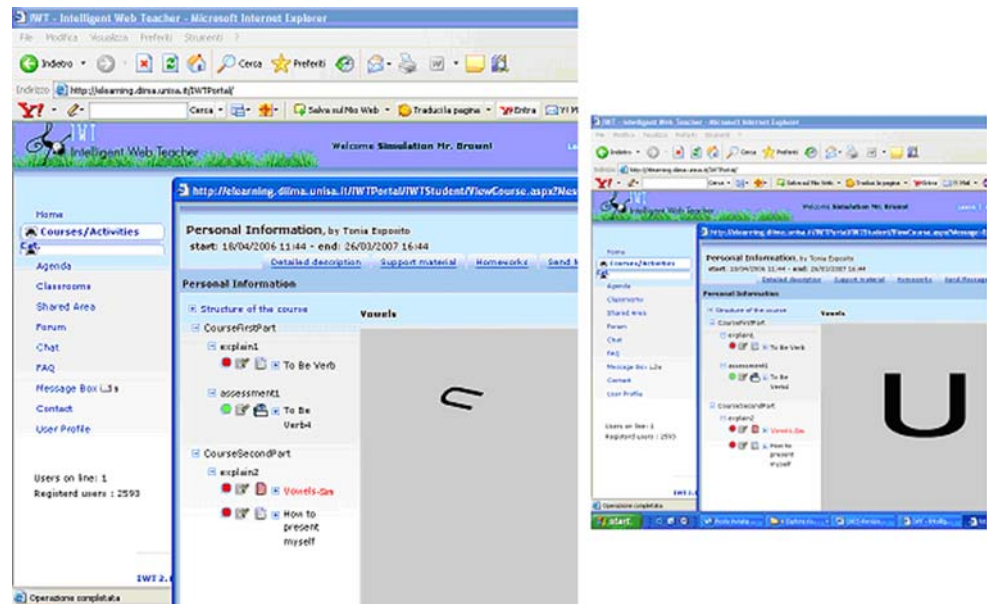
IWT - Intelligent Web Teacher - Microsoft Internet Explorer

File Modifica Visualizza Preferiti Strumenti ?

Indietro Cerca Preferiti

Indirizzo http://elearning.dimsa.unisa.it/IWTPortal/

Y! Cerca Salva sul Mio Web Traduci la pagina Entra

IWT Intelligent Web Teacher

Welcome Simulation Mr. Brown!

Home
Courses/Activities
Agenda
Classrooms
Shared Area
Forum
Chat
FAQ
Message Box
Contact
User Profile

Users on line: 1
Registerd users : 2593

IWT 2.

http://elearning.dimsa.unisa.it/IWTPortal/IWTStudent/ViewCourse.aspx?Mes

Personal Information, by Tonia Esposito
start: 18/04/2006 11:44 - end: 26/03/2007 16:44

Detailed description Support material Homeworks Send M

Personal Information

Structure of the course
CourseFirstPart
explain1
To Be Verb
assessment1
To Be Verb4
CourseSecondPart
explain2
Vowels
How to present myself

Vowels

Operazione completata

IWT - Intelligent Web Teacher - Microsoft Internet Explorer

IWT Intelligent Web Teacher

Welcome Simulation Mr. Brown!

http://elearning.dimsa.unisa.it/IWTPortal/IWTStudent/ViewCourse.aspx?Message

Personal Information, by Tonia Esposito
start: 18/04/2006 11:44 - end: 26/03/2007 16:44

Detailed description Support material Homeworks Send Message

Home
Courses/Activities
Agenda
Classrooms
Shared Area
Forum
Chat
FAQ
Message Box
Contact
User Profile

Users on line: 1
Registerd users : 2593

Personal Information

Structure of the course
CourseFirstPart
explain1
To Be Verb
assessment1
To Be Verb4
CourseSecondPart
explain2
Vowels
How to present myself

Vowels

U

Operazione completata

start